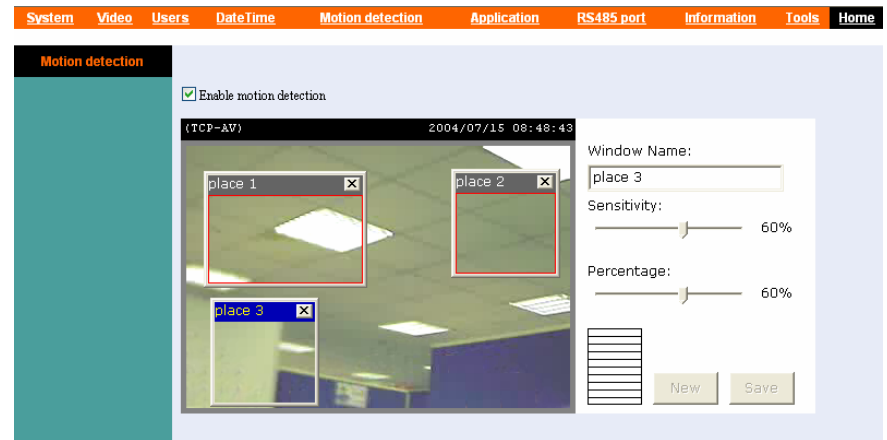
System Video Users DateTime Motion detection Application RS485 port Information Tools Home

Motion detection

Enable motion detection

(TCP-AV) 2004/07/15 08:48:43

place 1

place 2

place 3

Window Name:

place 3

Sensitivity:

60%

Percentage:

60%

New Save